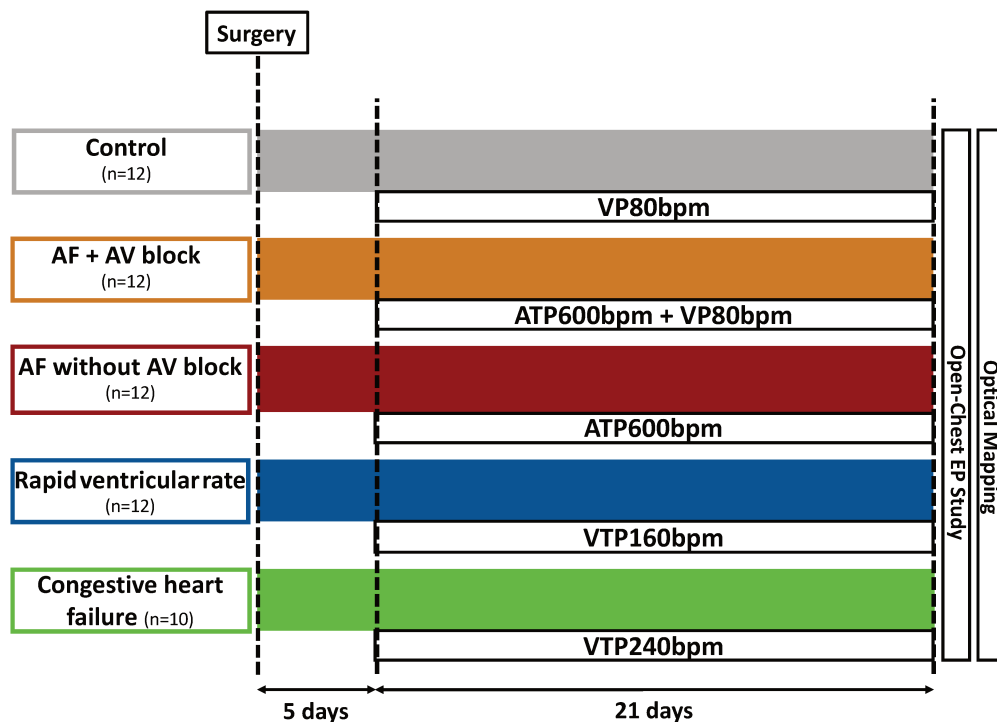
Surgery

Control
(n=12)

VP80bpm

AF + AV block
(n=12)

ATP600bpm + VP80bpm

AF without AV block
(n=12)

ATP600bpm

Rapid ventricular rate
(n=12)

VTP160bpm

Congestive heart failure (n=10)

VTP240bpm

Open-Chest EP Study

Optical Mapping

5 days

21 days